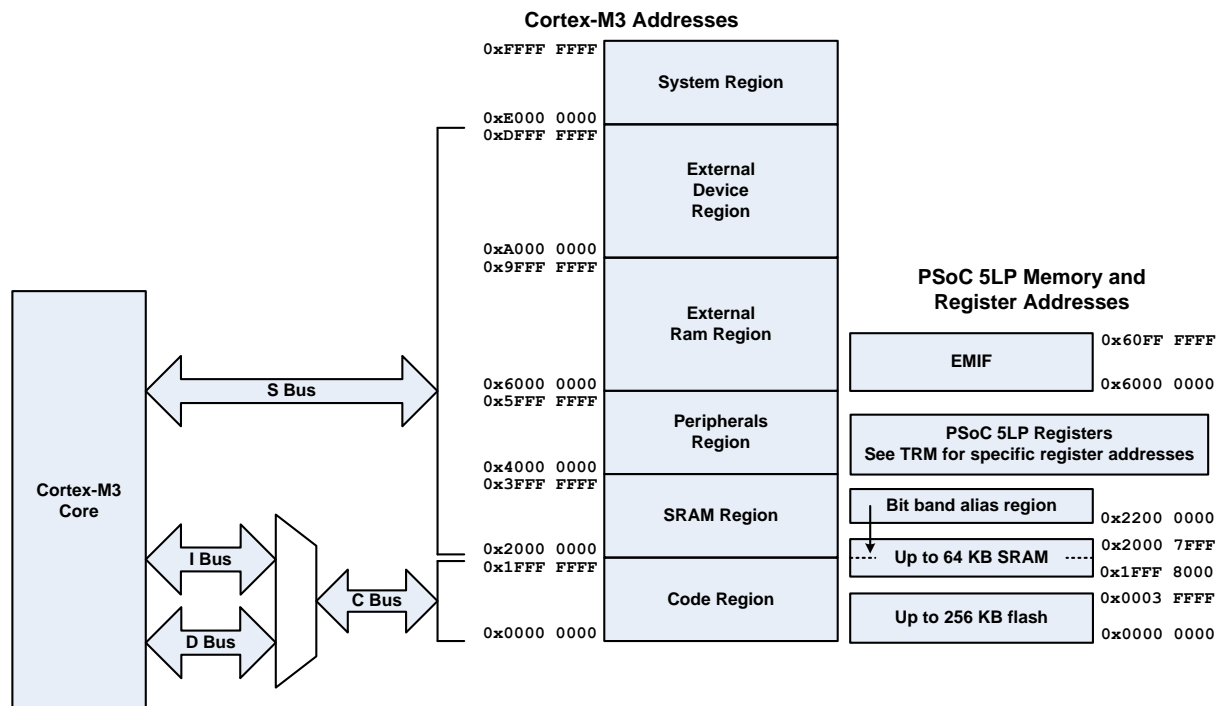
Cortex-M3 Addresses

0xFFFF FFFF
System Region
0xE000 0000
0xDFFF FFFF
External Device Region
0xA000 0000
0x9FFF FFFF
External Ram Region
0x6000 0000
0x5FFF FFFF
Peripherals Region
0x4000 0000
0x3FFF FFFF
SRAM Region
0x2000 0000
0x1FFF FFFF
Code Region
0x0000 0000

Cortex-M3 Core

S Bus

I Bus

D Bus

C Bus

PSoC 5LP Memory and Register Addresses

EMIF
0x60FF FFFF
0x6000 0000

PSoC 5LP Registers
See TRM for specific register addresses

Bit band alias region
0x2200 0000

Up to 64 KB SRAM
0x2000 7FFF
0x1FFF 8000

Up to 256 KB flash
0x0003 FFFF
0x0000 0000